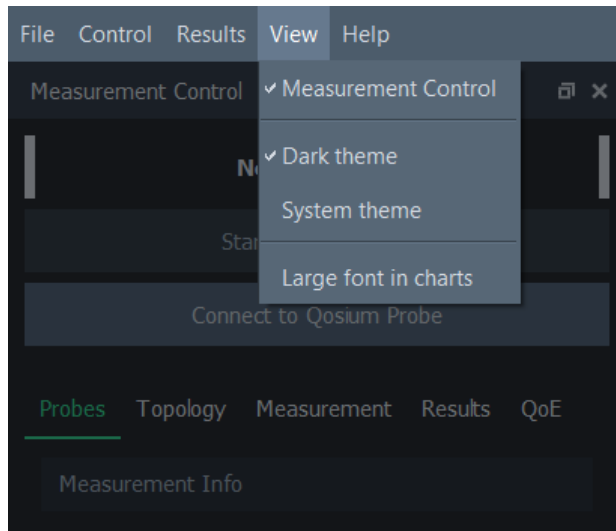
File Control Results View Help

Measurement Control

✓ Measurement Control

✓ Dark theme

System theme

Large font in charts

N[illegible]

Sta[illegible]

Connect to Qosium Probe

Probes Topology Measurement Results QoE

Measurement Info